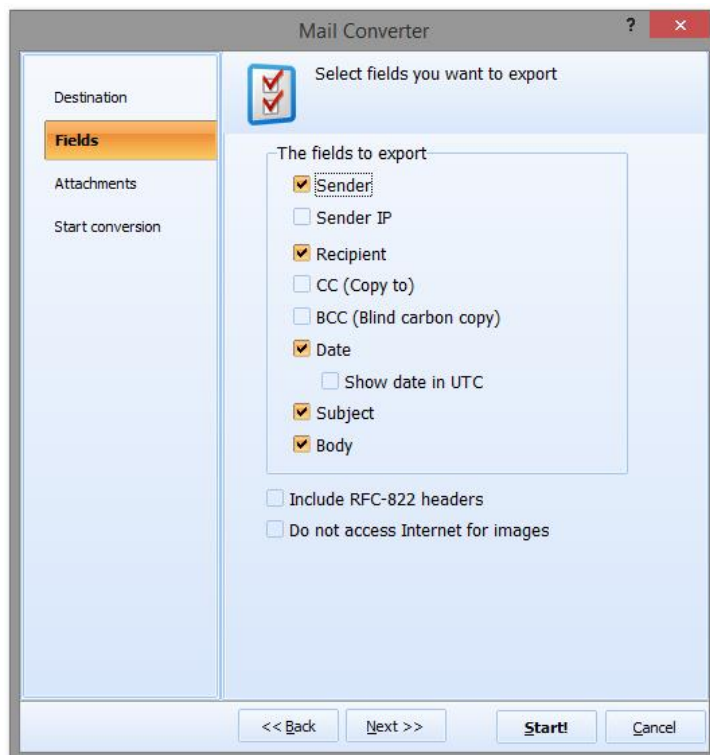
Mail Converter

?

×

Destination

Fields

Attachments

Start conversion

Select fields you want to export

The fields to export

Sender

Sender IP

Recipient

CC (Copy to)

BCC (Blind carbon copy)

Date

Show date in UTC

Subject

Body

Include RFC-822 headers

Do not access Internet for images

<< Back

Next >>

Start!

Cancel